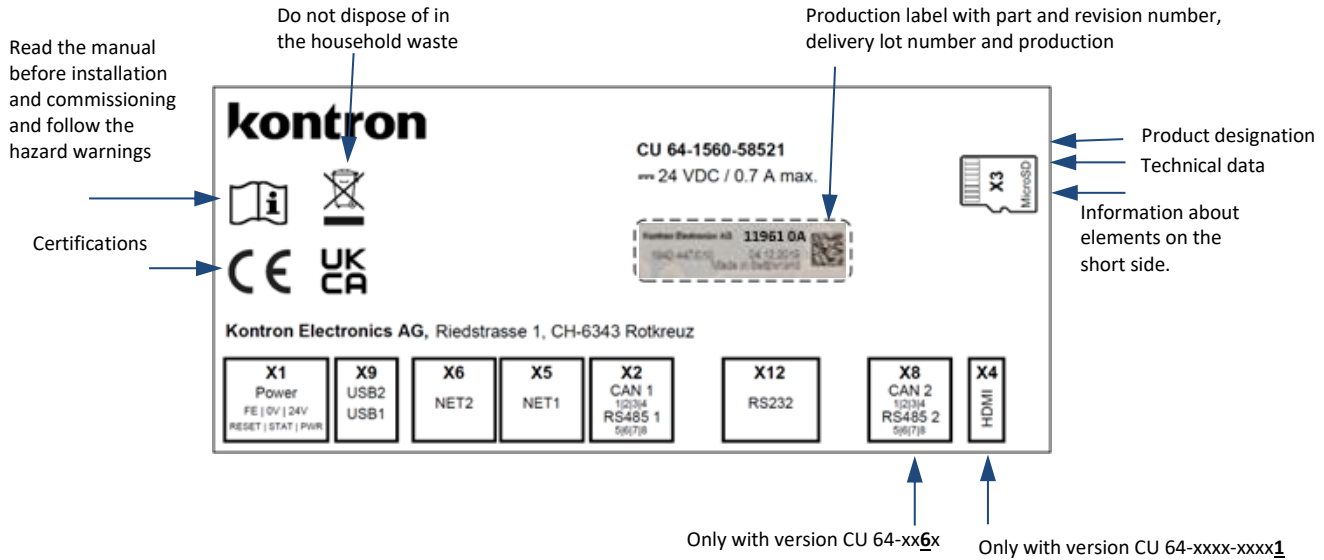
Read the manual before installation and commissioning and follow the hazard warnings

Do not dispose of in the household waste

Production label with part and revision number, delivery lot number and production

kontron

CU 64-1560-58521
24 VDC / 0.7 A max.

Product designation

Technical data

X3
MicroSD

Information about elements on the short side.

Certifications

CE UK CA

Kontron Electronics AG 11961 0A
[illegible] 04.12.2019
Made in Switzerland

Kontron Electronics AG, Riedstrasse 1, CH-6343 Rotkreuz

| X1 | X9 | X6 | X5 | X2 | X12 | X8 | X4 |
|---|---|---|---|---|---|---|---|
| Power FE \| 0V \| 24V RESET \| STAT \| PWR | USB2 USB1 | NET2 | NET1 | CAN 1 1\|2\|3\|4 RS485 1 5\|6\|7\|8 | RS232 | CAN 2 1\|2\|3\|4 RS485 2 5\|6\|7\|8 | HDMI |

Only with version CU 64-xx6x

Only with version CU 64-xxxx-xxxx1